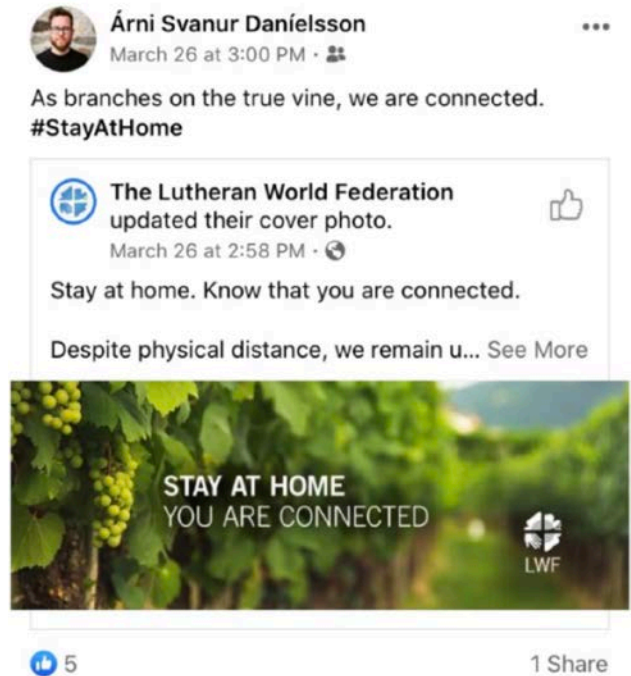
Árni Svanur Daníelsson
March 26 at 3:00 PM ·

As branches on the true vine, we are connected. #StayAtHome

The Lutheran World Federation updated their cover photo.
March 26 at 2:58 PM ·

Stay at home. Know that you are connected.

Despite physical distance, we remain u... See More

STAY AT HOME
YOU ARE CONNECTED

LWF

5

1 Share